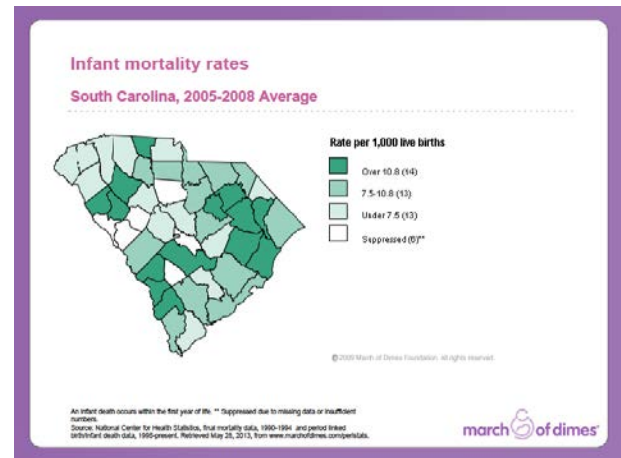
Infant mortality rates

South Carolina, 2005-2008 Average

Rate per 1,000 live births

Over 10.8 (14)

7.5-10.8 (13)

Under 7.5 (13)

Suppressed (6)**

© 2009 March of Dimes Foundation. All rights reserved.

An infant death occurs within the first year of life. ** Suppressed due to missing data or insufficient numbers.
Source: National Center for Health Statistics, final mortality data, 1990-1994 and period linked birth/infant death data, 1995-present. Retrieved May 28, 2013, from www.marchofdimes.com/peristats.

march of dimes